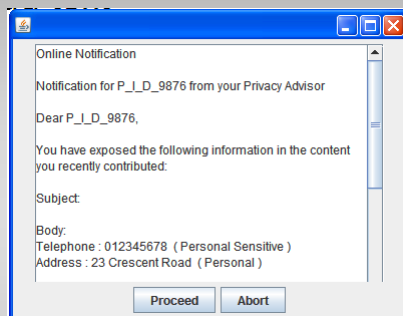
Online Notification

Notification for P_I_D_9876 from your Privacy Advisor

Dear P_I_D_9876,

You have exposed the following information in the content you recently contributed:

Subject:

Body:
Telephone : 012345678 ( Personal Sensitive )
Address : 23 Crescent Road ( Personal )

Proceed Abort